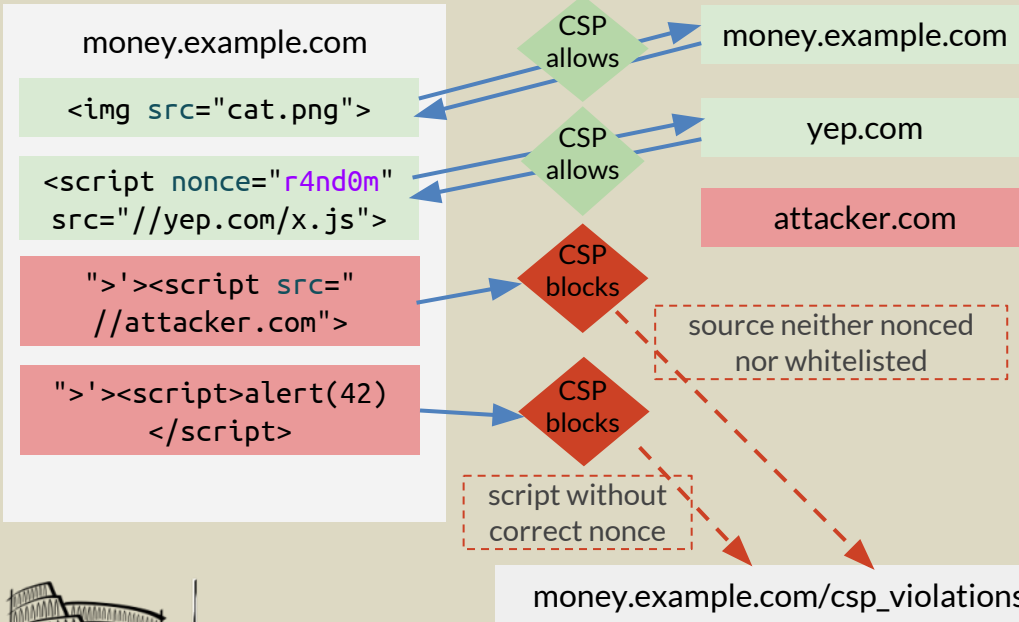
money.example.com

<img src="cat.png">

<script nonce="r4nd0m" src="//yep.com/x.js">

">'><script src=" //attacker.com">

">'><script>alert(42) </script>

CSP allows

CSP allows

CSP blocks

CSP blocks

money.example.com

yep.com

attacker.com

source neither nonced nor whitelisted

script without correct nonce

money.example.com/csp_violations